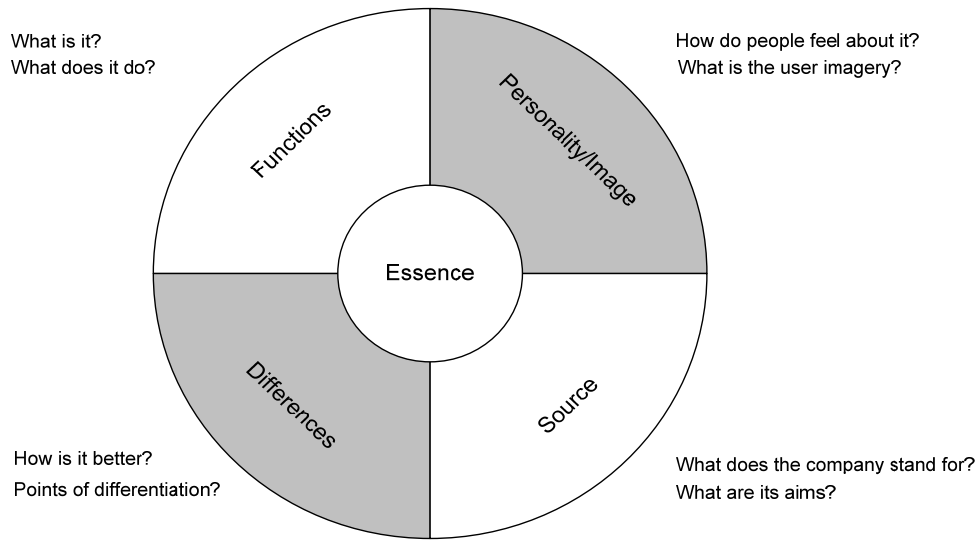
What is it?
What does it do?

How do people feel about it?
What is the user imagery?

Functions

Personality/Image

Essence

Differences

Source

How is it better?
Points of differentiation?

What does the company stand for?
What are its aims?